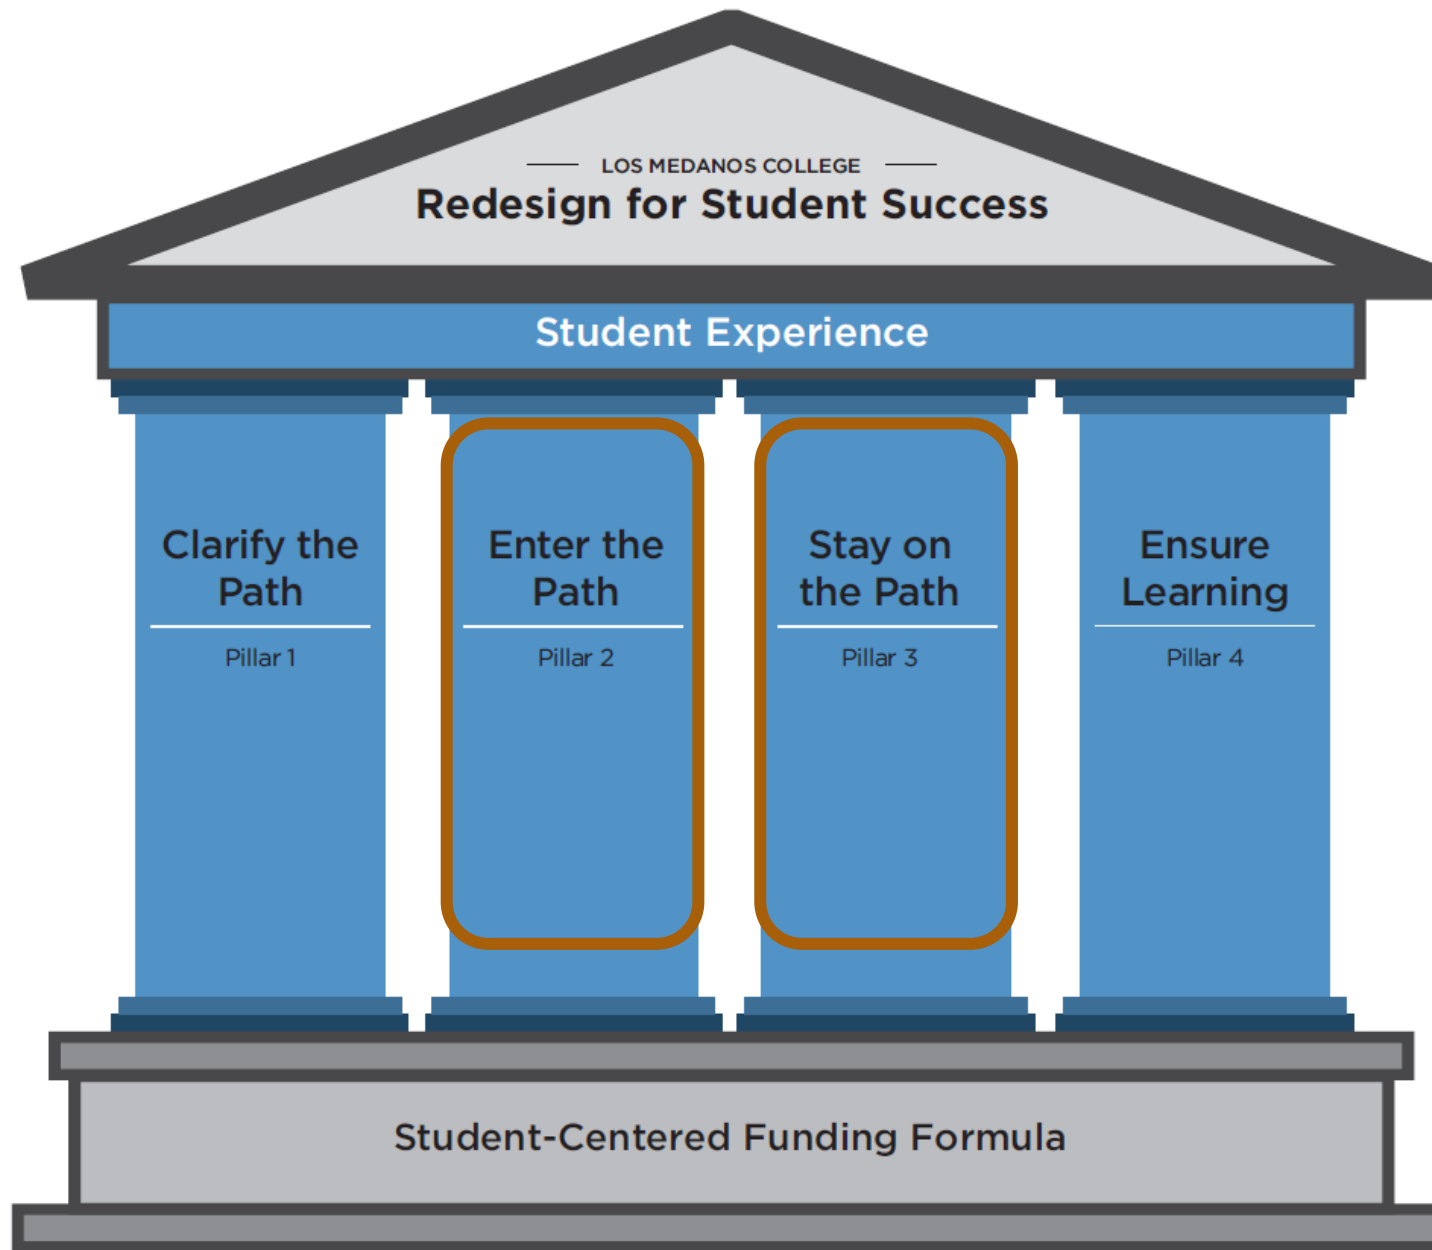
LOS MEDANOS COLLEGE

Redesign for Student Success

Student Experience

Clarify the Path

Pillar 1

Enter the Path

Pillar 2

Stay on the Path

Pillar 3

Ensure Learning

Pillar 4

Student-Centered Funding Formula